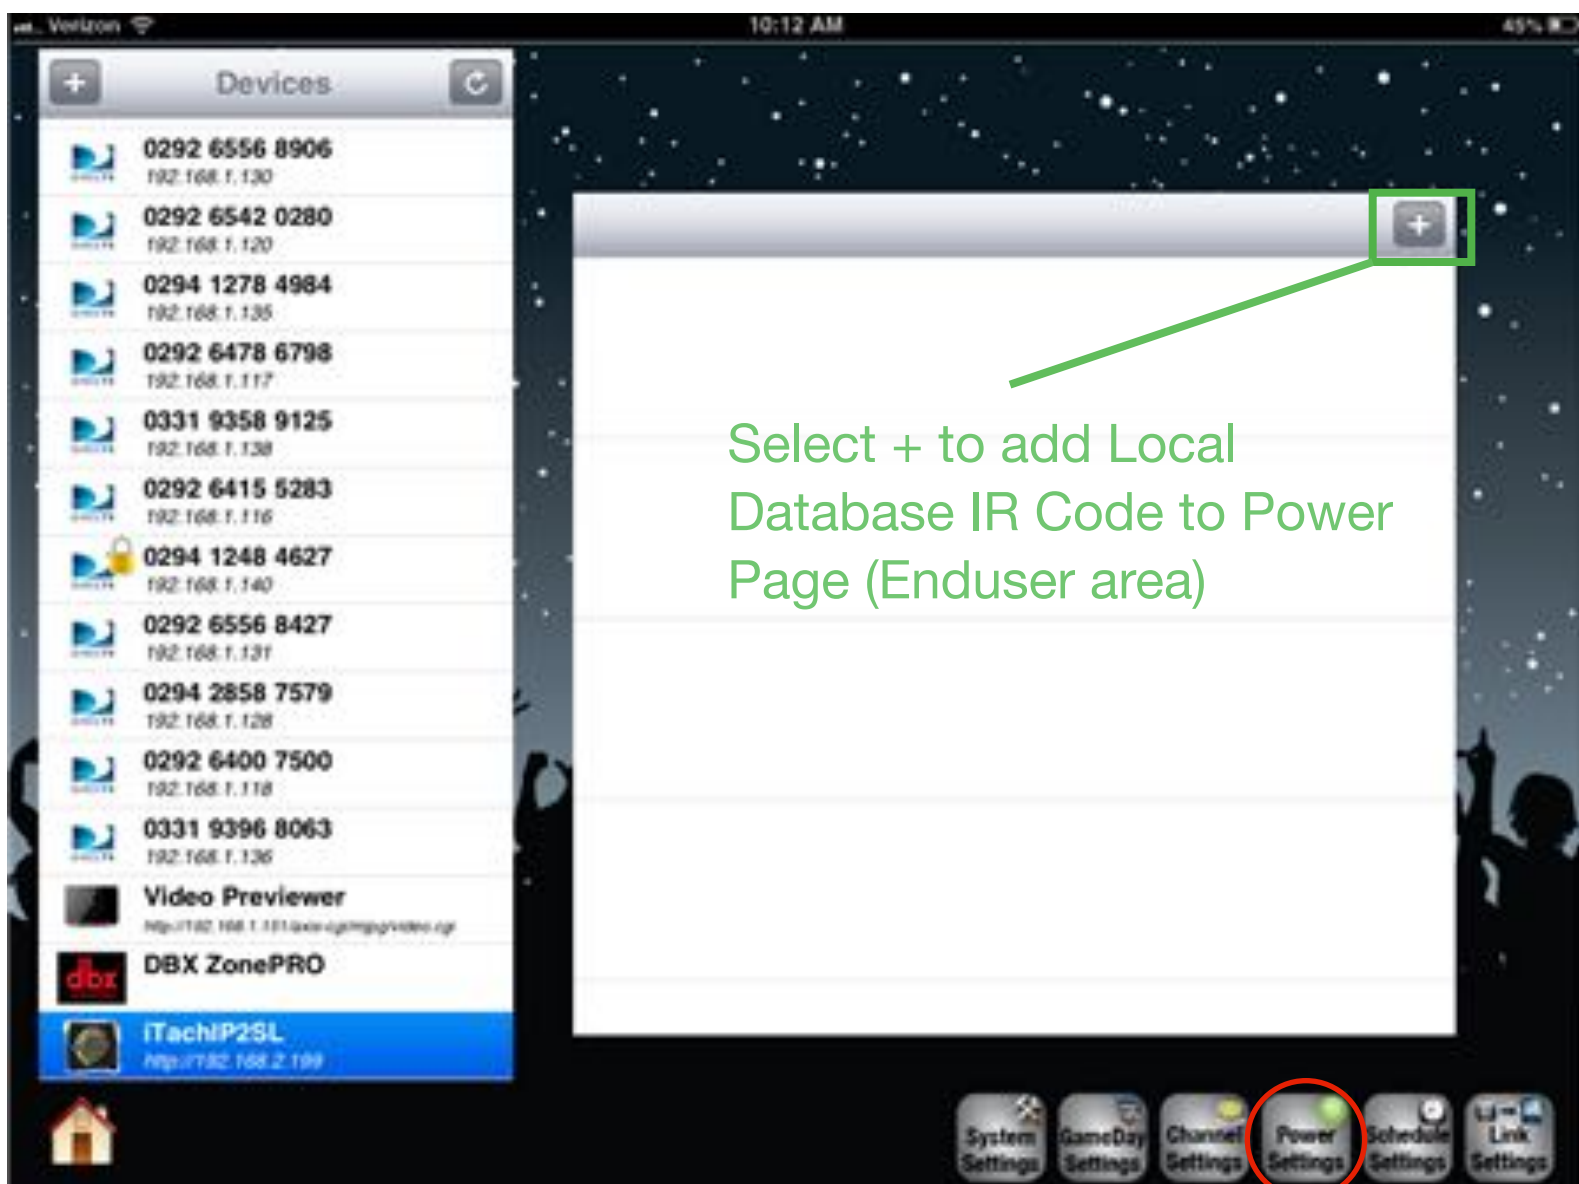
Verizon 10:12 AM 45%

+ Devices

0292 6556 8906
192.168.1.130

0292 6542 0280
192.168.1.120

0294 1278 4984
192.168.1.135

0292 6478 6798
192.168.1.117

0331 9358 9125
192.168.1.138

0292 6415 5283
192.168.1.116

0294 1248 4627
192.168.1.140

0292 6556 8427
192.168.1.131

0294 2858 7579
192.168.1.128

0292 6400 7500
192.168.1.118

0331 9396 8063
192.168.1.136

Video Previewer
http://192.168.1.151/axis-cgi/mjpg/video.cgi

DBX ZonePRO

iTachIP2SL
http://192.168.2.199

+

Select + to add Local Database IR Code to Power Page (Enduser area)

System Settings
GameDay Settings
Channel Settings
Power Settings
Schedule Settings
Link Settings